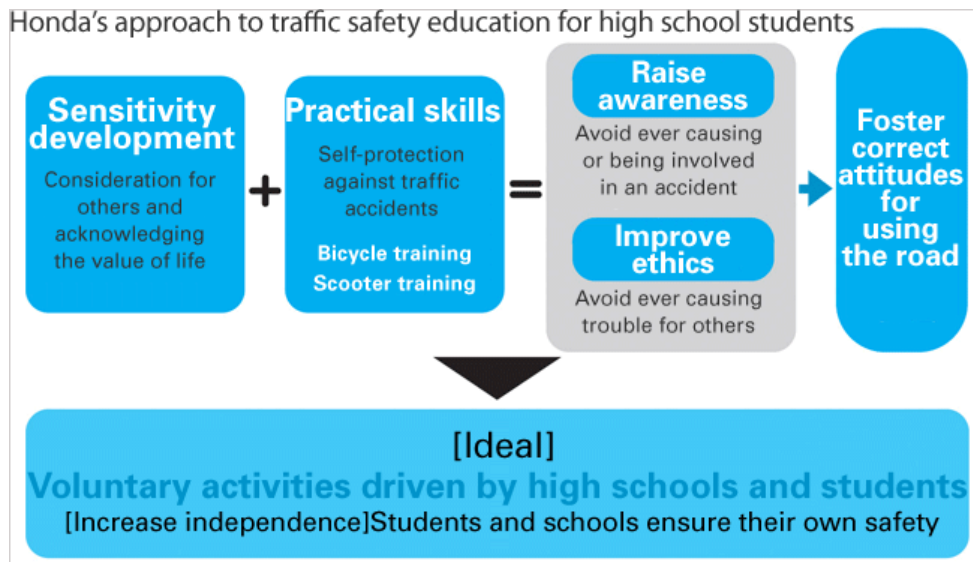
Honda's approach to traffic safety education for high school students

Sensitivity development

Consideration for others and acknowledging the value of life

+

Practical skills

Self-protection against traffic accidents

Bicycle training

Scooter training

=

Raise awareness

Avoid ever causing or being involved in an accident

Improve ethics

Avoid ever causing trouble for others

Foster correct attitudes for using the road

[Ideal]

Voluntary activities driven by high schools and students

[Increase independence]Students and schools ensure their own safety